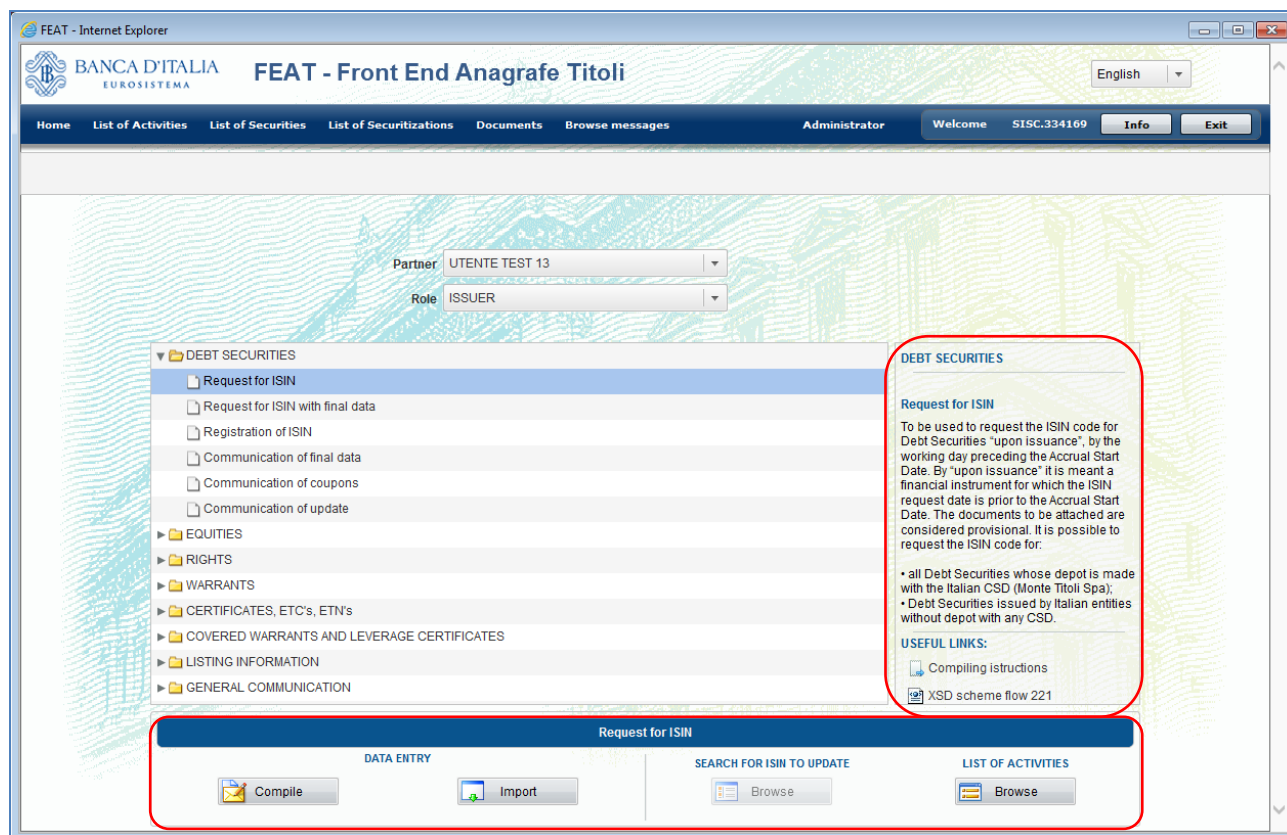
FEAT - Internet Explorer

BANCA D'ITALIA
EUROSISTEMA

FEAT - Front End Anagrafe Titoli

English

Home   List of Activities   List of Securities   List of Securitizations   Documents   Browse messages   Administrator   Welcome   SISC.334169   Info   Exit

Partner   UTENTE TEST 13
Role   ISSUER

DEBT SECURITIES
Request for ISIN
Request for ISIN with final data
Registration of ISIN
Communication of final data
Communication of coupons
Communication of update
EQUITIES
RIGHTS
WARRANTS
CERTIFICATES, ETC's, ETN's
COVERED WARRANTS AND LEVERAGE CERTIFICATES
LISTING INFORMATION
GENERAL COMMUNICATION

DEBT SECURITIES

Request for ISIN

To be used to request the ISIN code for Debt Securities "upon issuance", by the working day preceding the Accrual Start Date. By "upon issuance" it is meant a financial instrument for which the ISIN request date is prior to the Accrual Start Date. The documents to be attached are considered provisional. It is possible to request the ISIN code for:

• all Debt Securities whose depot is made with the Italian CSD (Monte Titoli Spa);
• Debt Securities issued by Italian entities without depot with any CSD.

USEFUL LINKS:
Compiling istructions
XSD scheme flow 221

Request for ISIN

DATA ENTRY
Compile   Import

SEARCH FOR ISIN TO UPDATE
Browse

LIST OF ACTIVITIES
Browse